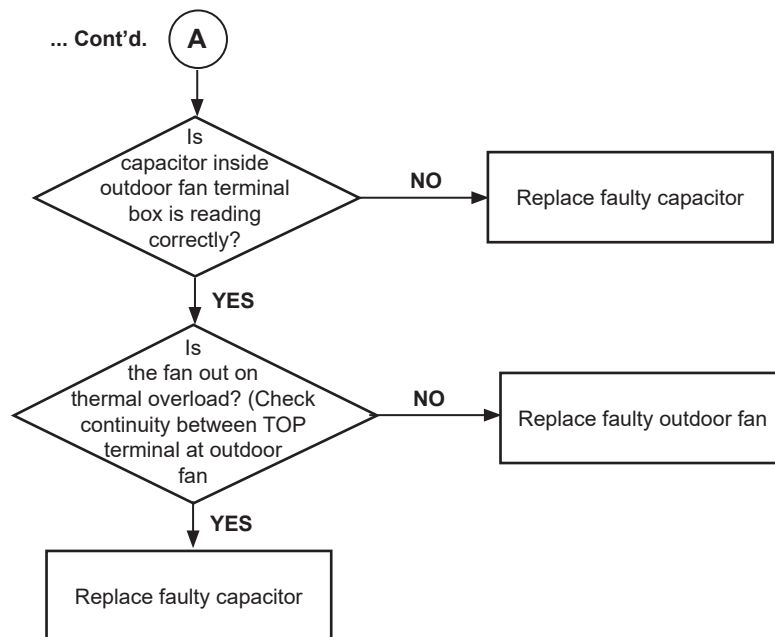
... Cont'd.

A

Is capacitor inside outdoor fan terminal box is reading correctly?

NO

Replace faulty capacitor

YES

Is the fan out on thermal overload? (Check continuity between TOP terminal at outdoor fan

NO

Replace faulty outdoor fan

YES

Replace faulty capacitor